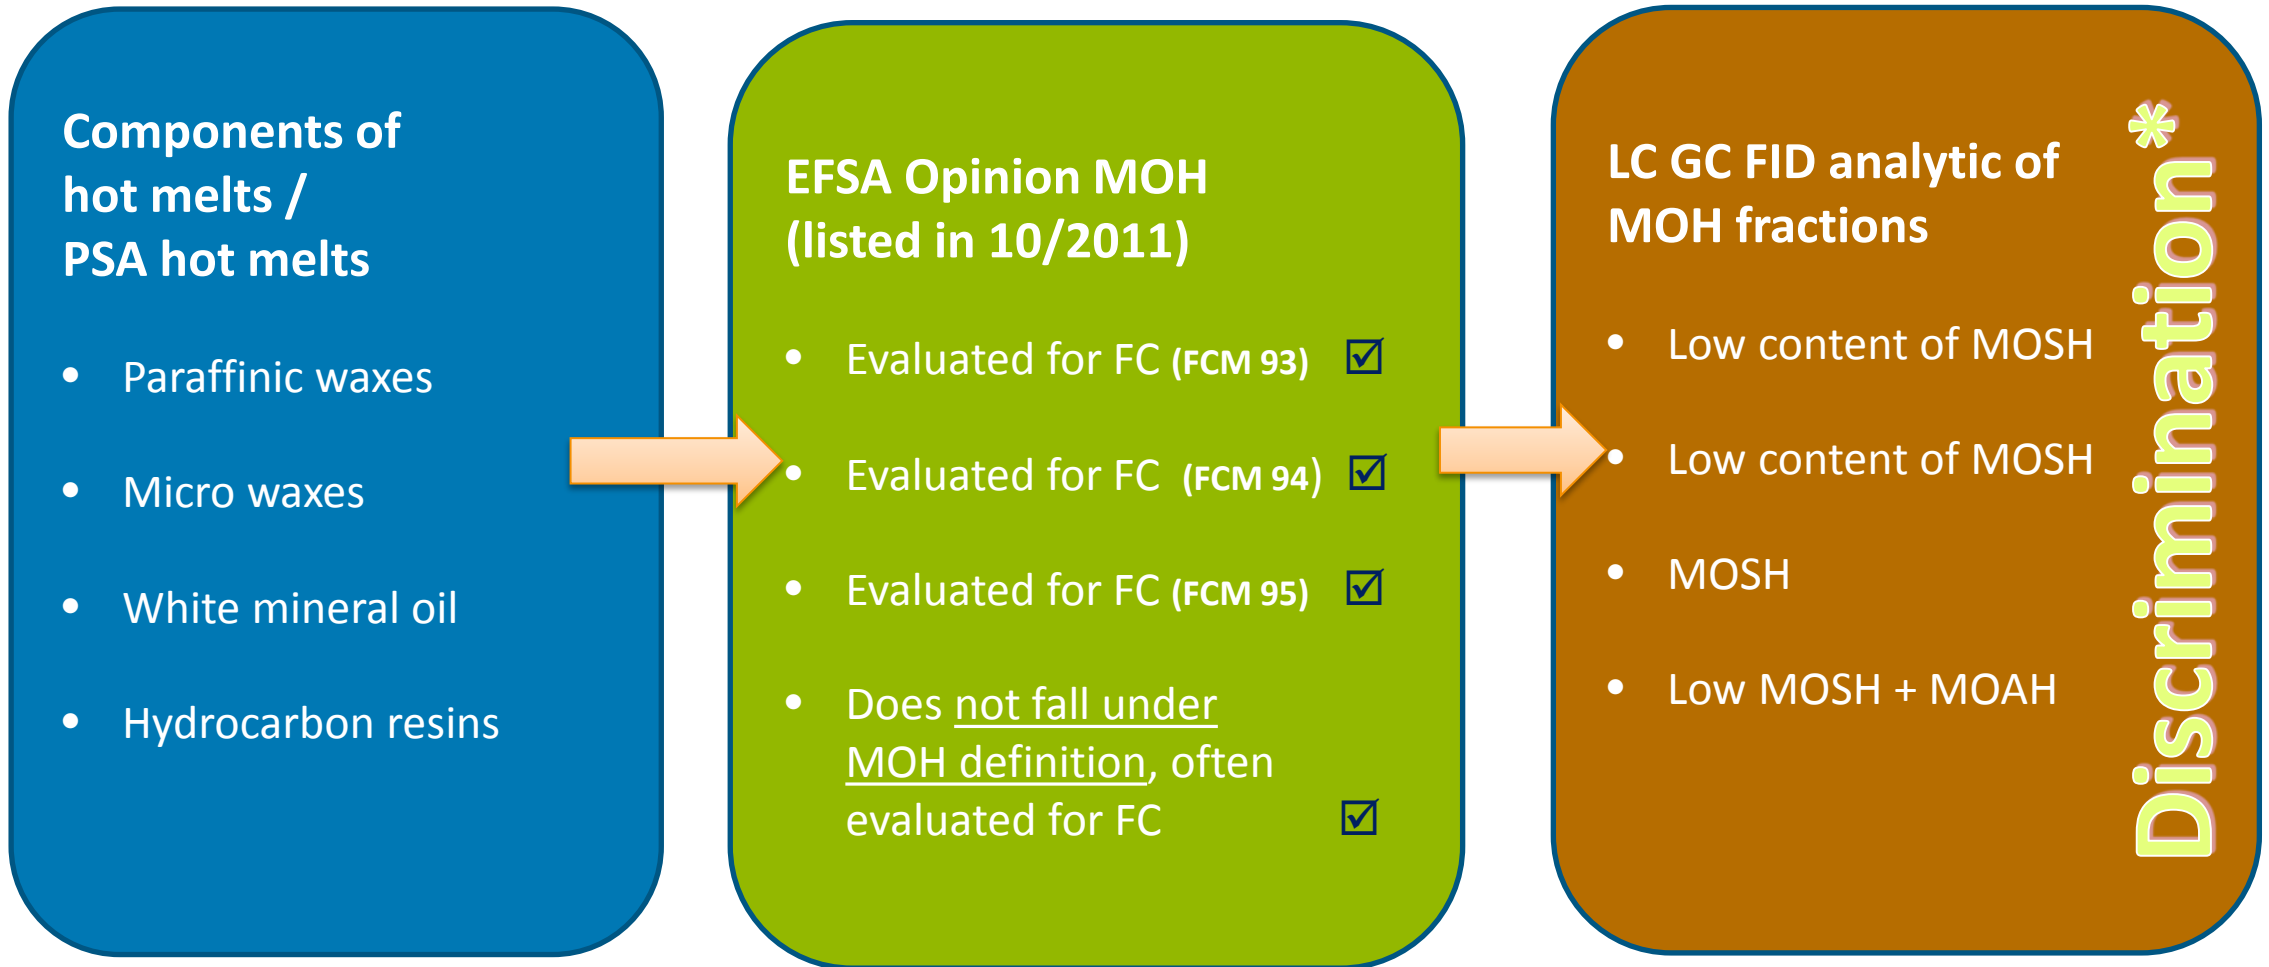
Components of hot melts / PSA hot melts

- Paraffinic waxes
- Micro waxes
- White mineral oil
- Hydrocarbon resins

EFSA Opinion MOH (listed in 10/2011)

- Evaluated for FC (FCM 93) ☑
- Evaluated for FC (FCM 94) ☑
- Evaluated for FC (FCM 95) ☑
- Does not fall under MOH definition, often evaluated for FC ☑

LC GC FID analytic of MOH fractions

- Low content of MOSH
- Low content of MOSH
- MOSH
- Low MOSH + MOAH

Discrimination*